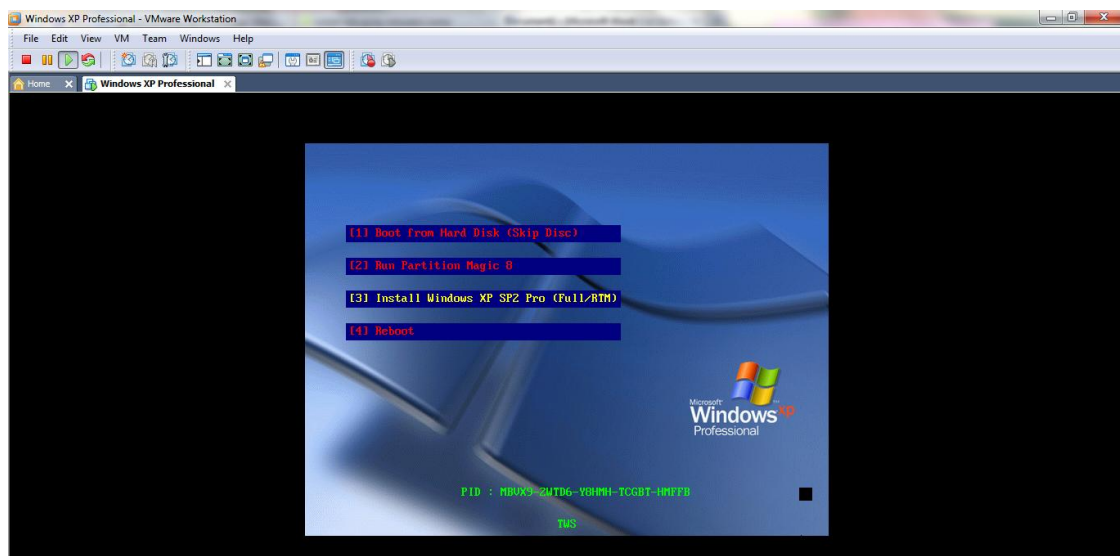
Windows XP Professional - VMware Workstation

File Edit View VM Team Windows Help

Home
Windows XP Professional

[1] Boot from Hard Disk (Skip Disc)

[2] Run Partition Magic 8

[3] Install Windows XP SP2 Pro (Full/RTM)

[4] Reboot

Microsoft
Windows XP
Professional

PID : MBVX9-2WTD6-Y8HMH-TCGBT-HMFFB

TWS